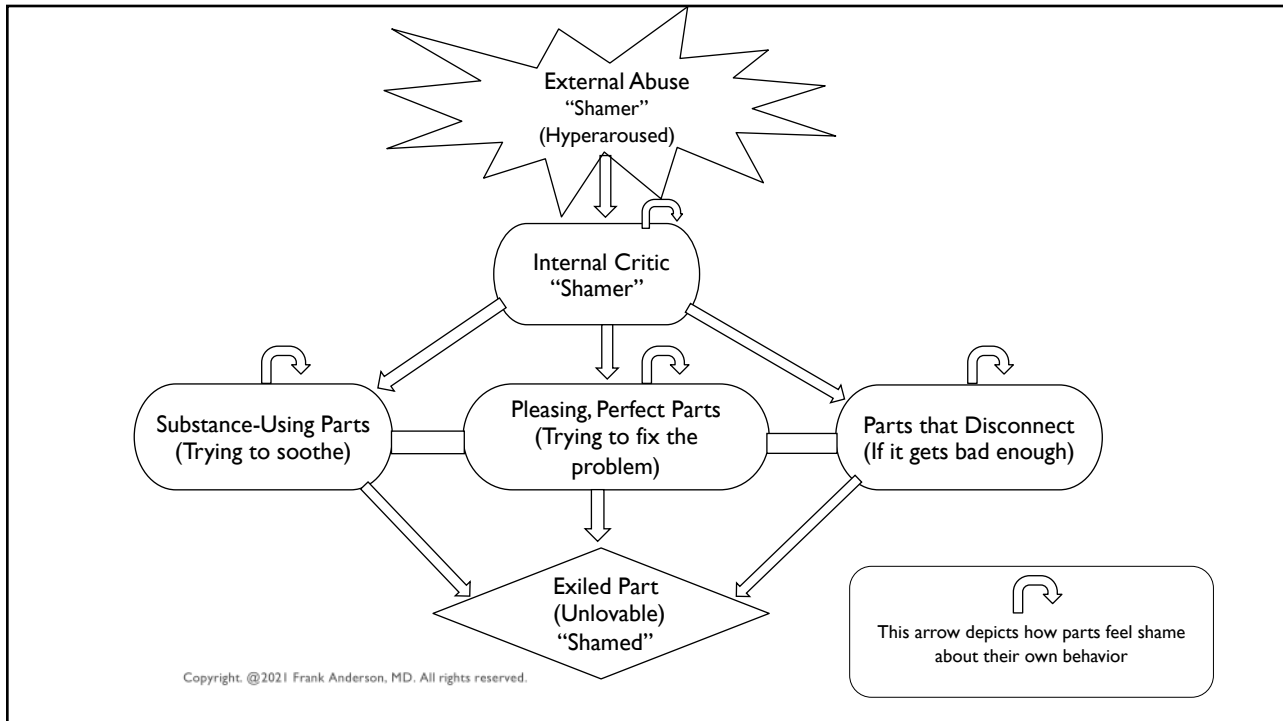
External Abuse
"Shamer"
(Hyperaroused)

Internal Critic
"Shamer"

Substance-Using Parts
(Trying to soothe)

Pleasing, Perfect Parts
(Trying to fix the problem)

Parts that Disconnect
(If it gets bad enough)

Exiled Part
(Unlovable)
"Shamed"

This arrow depicts how parts feel shame about their own behavior

Copyright. @2021 Frank Anderson, MD. All rights reserved.